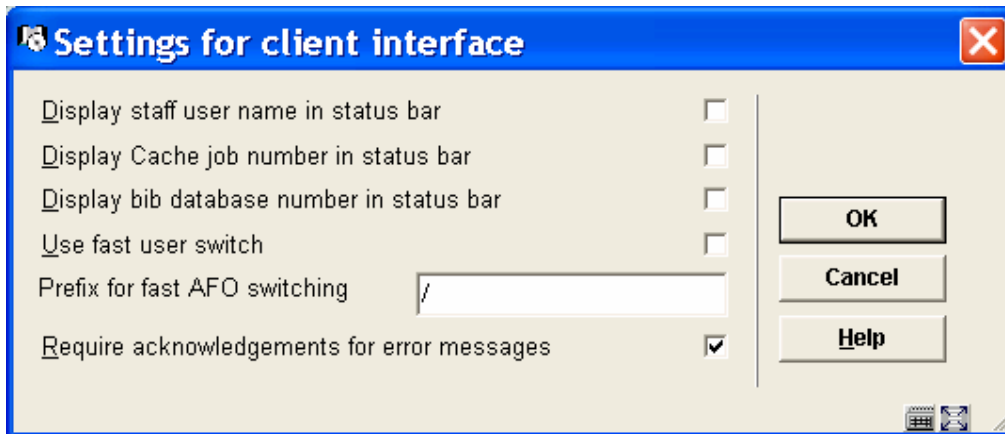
Settings for client interface

Display staff user name in status bar

Display Cache job number in status bar

Display bib database number in status bar

Use fast user switch

Prefix for fast AFO switching /

Require acknowledgements for error messages

OK

Cancel

Help